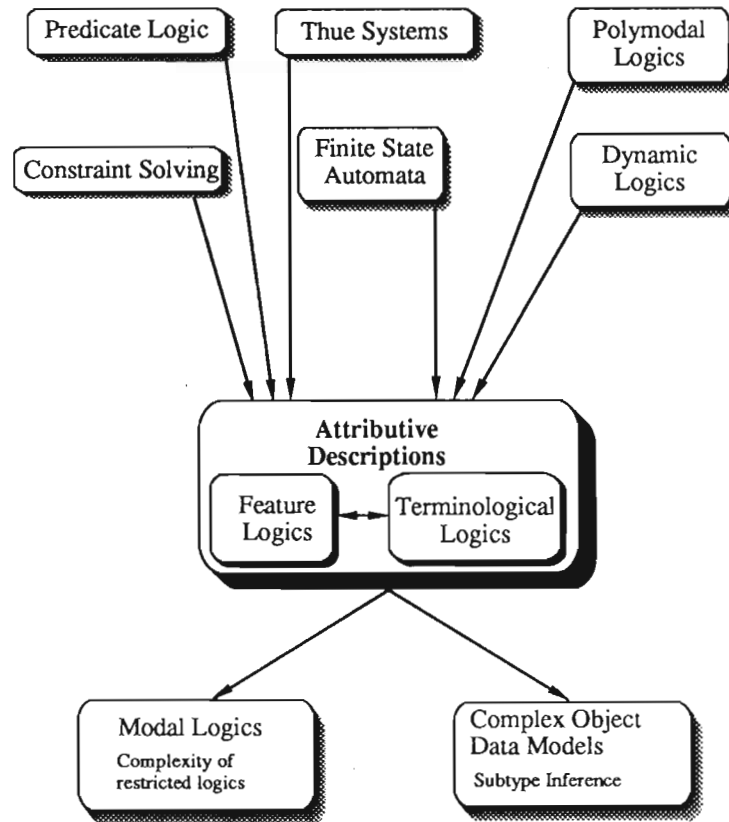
Predicate Logic

Thue Systems

Polymodal Logics

Constraint Solving

Finite State Automata

Dynamic Logics

Attributive Descriptions

Feature Logics

Terminological Logics

Modal Logics
Complexity of restricted logics

Complex Object Data Models
Subtype Inference